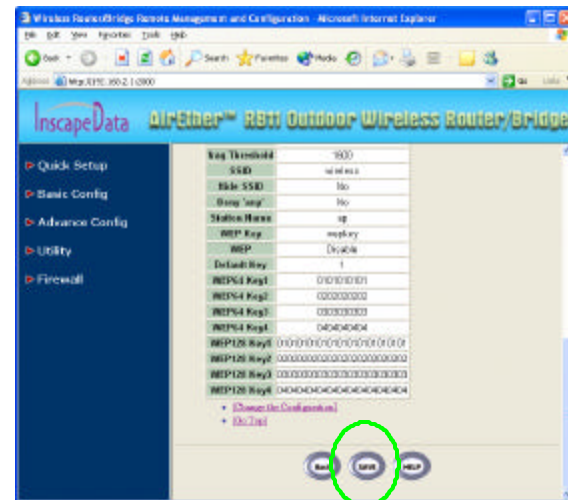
Wireless Router/Bridge Remote Management and Configuration - Microsoft Internet Explorer

File Edit View Favorites Tools Help

Back Search Favorites Media

Address http://192.168.2.1:2000 Go Links

InscapeData AirEther™ RB11 Outdoor Wireless Router/Bridge

Quick Setup
Basic Config
Advance Config
Utility
Firewall

| | |
|---|---|
| Frag Threshold | 1600 |
| SSID | wireless |
| Hide SSID | No |
| Deny 'any' | No |
| Station Name | ap |
| WEP Key | wepkey |
| WEP | Disable |
| Default Key | 1 |
| WEP64 Key1 | 0101010101 |
| WEP64 Key2 | 0202020202 |
| WEP64 Key3 | 0303030303 |
| WEP64 Key4 | 0404040404 |
| WEP128 Key1 | 01010101010101010101010101 |
| WEP128 Key2 | 02020202020202020202020202 |
| WEP128 Key3 | 03030303030303030303030303 |
| WEP128 Key4 | 04040404040404040404040404 |

• [Change the Configuration]
• [On Top]

Back Save Help